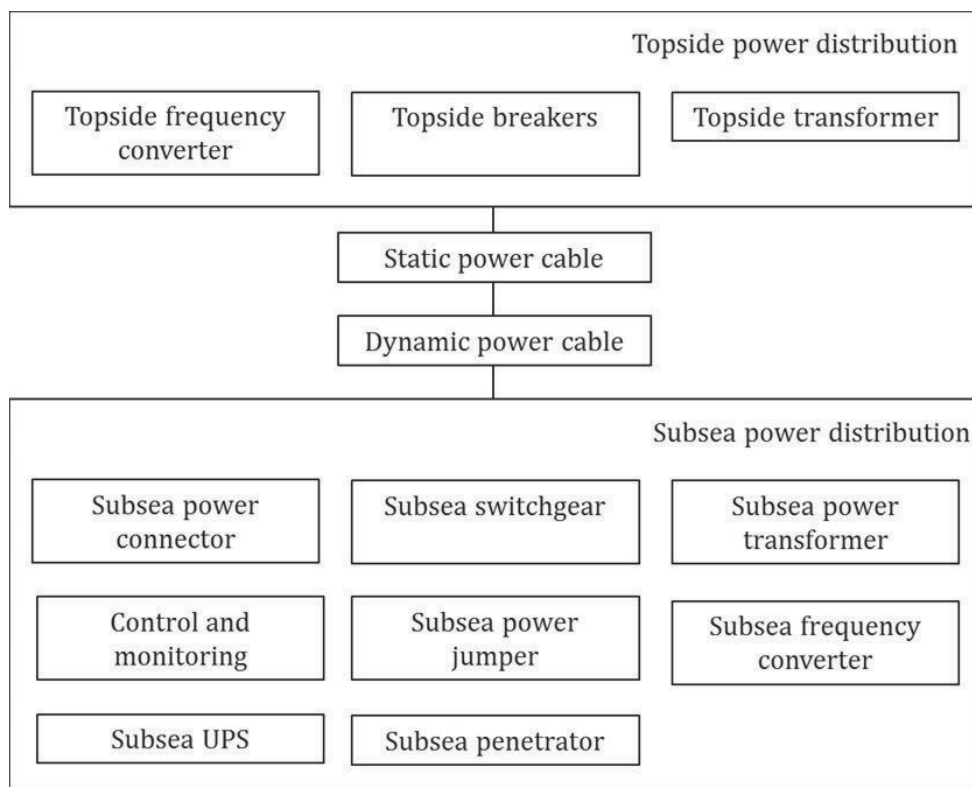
Topside power distribution

Topside frequency converter

Topside breakers

Topside transformer

Static power cable

Dynamic power cable

Subsea power distribution

Subsea power connector

Subsea switchgear

Subsea power transformer

Control and monitoring

Subsea power jumper

Subsea frequency converter

Subsea UPS

Subsea penetrator